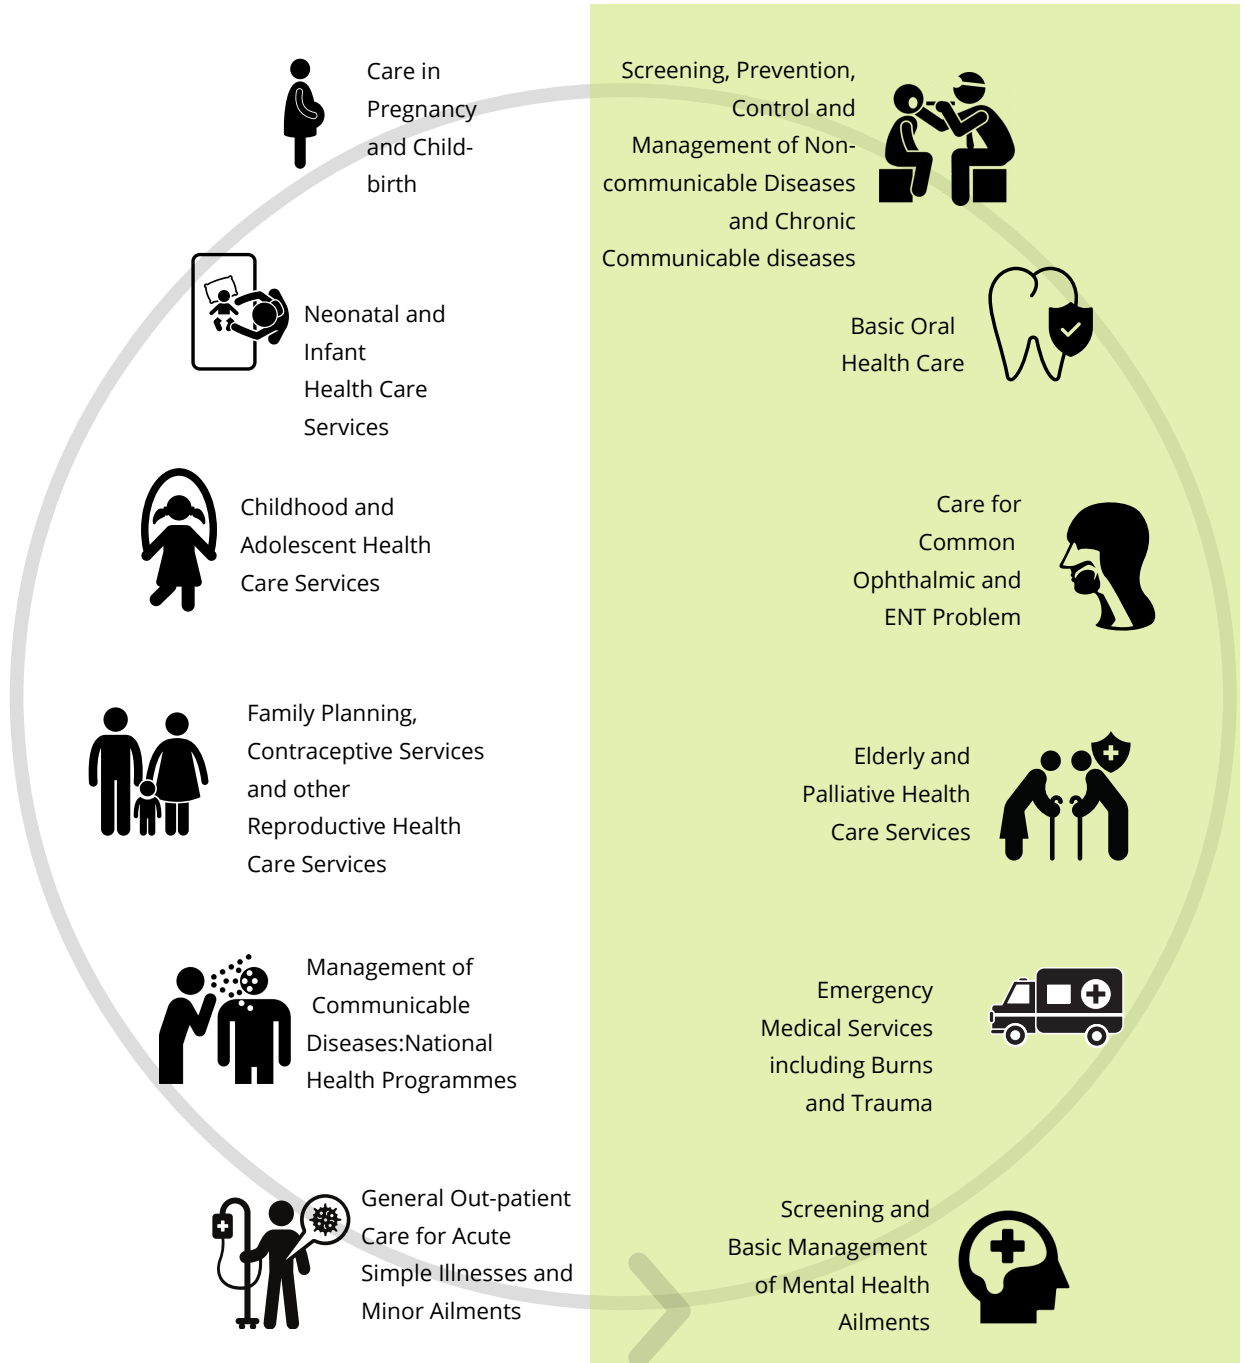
Care in Pregnancy and Childbirth

Neonatal and Infant Health Care Services

Childhood and Adolescent Health Care Services

Family Planning, Contraceptive Services and other Reproductive Health Care Services

Management of Communicable Diseases:National Health Programmes

General Out-patient Care for Acute Simple Illnesses and Minor Ailments

Screening, Prevention, Control and Management of Non-communicable Diseases and Chronic Communicable diseases

Basic Oral Health Care

Care for Common Ophthalmic and ENT Problem

Elderly and Palliative Health Care Services

Emergency Medical Services including Burns and Trauma

Screening and Basic Management of Mental Health Ailments